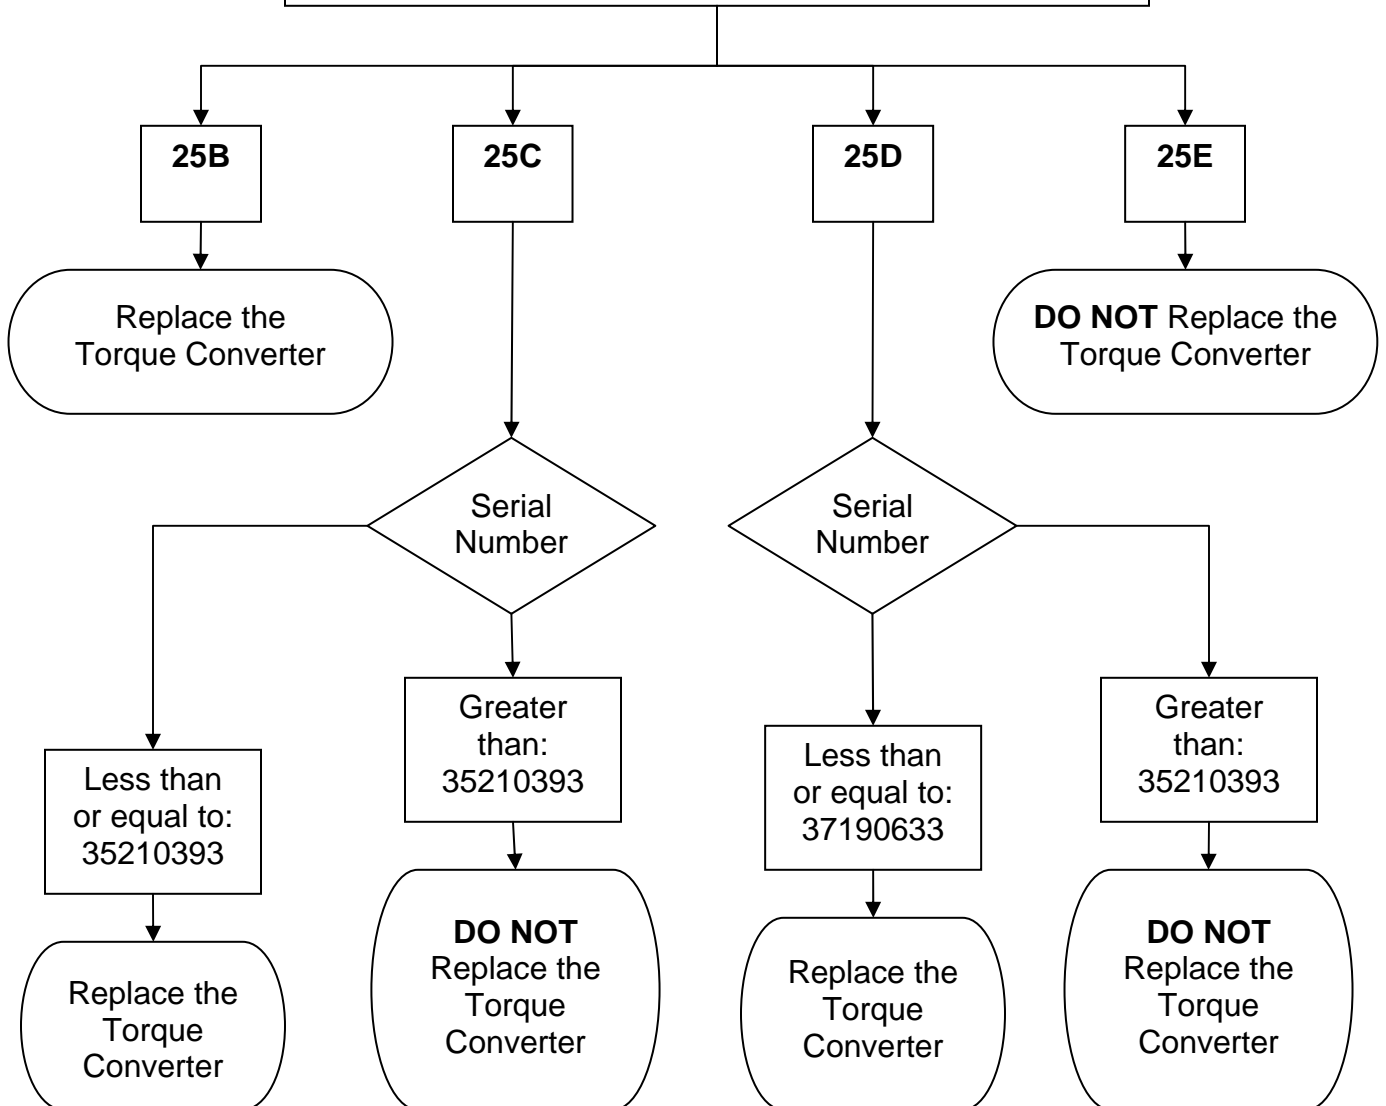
25B

25C

25D

25E

Replace the Torque Converter

**DO NOT** Replace the Torque Converter

Serial Number

Serial Number

Less than or equal to: 35210393

Replace the Torque Converter

Greater than: 35210393

**DO NOT** Replace the Torque Converter

Less than or equal to: 37190633

Replace the Torque Converter

Greater than: 35210393

**DO NOT** Replace the Torque Converter